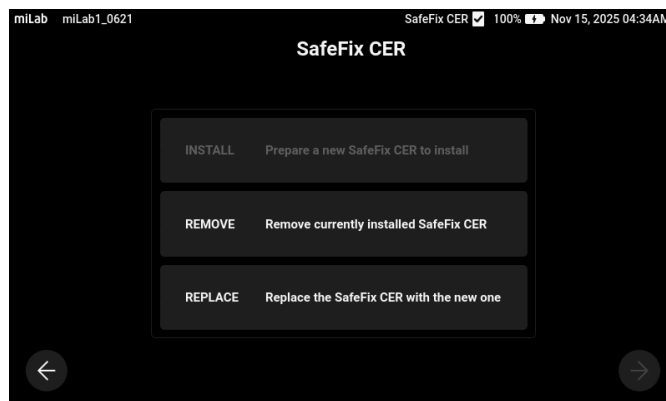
miLab miLab1_0621 SafeFix CER 100% Nov 15, 2025 04:34AM

SafeFix CER

INSTALL Prepare a new SafeFix CER to install

REMOVE Remove currently installed SafeFix CER

REPLACE Replace the SafeFix CER with the new one